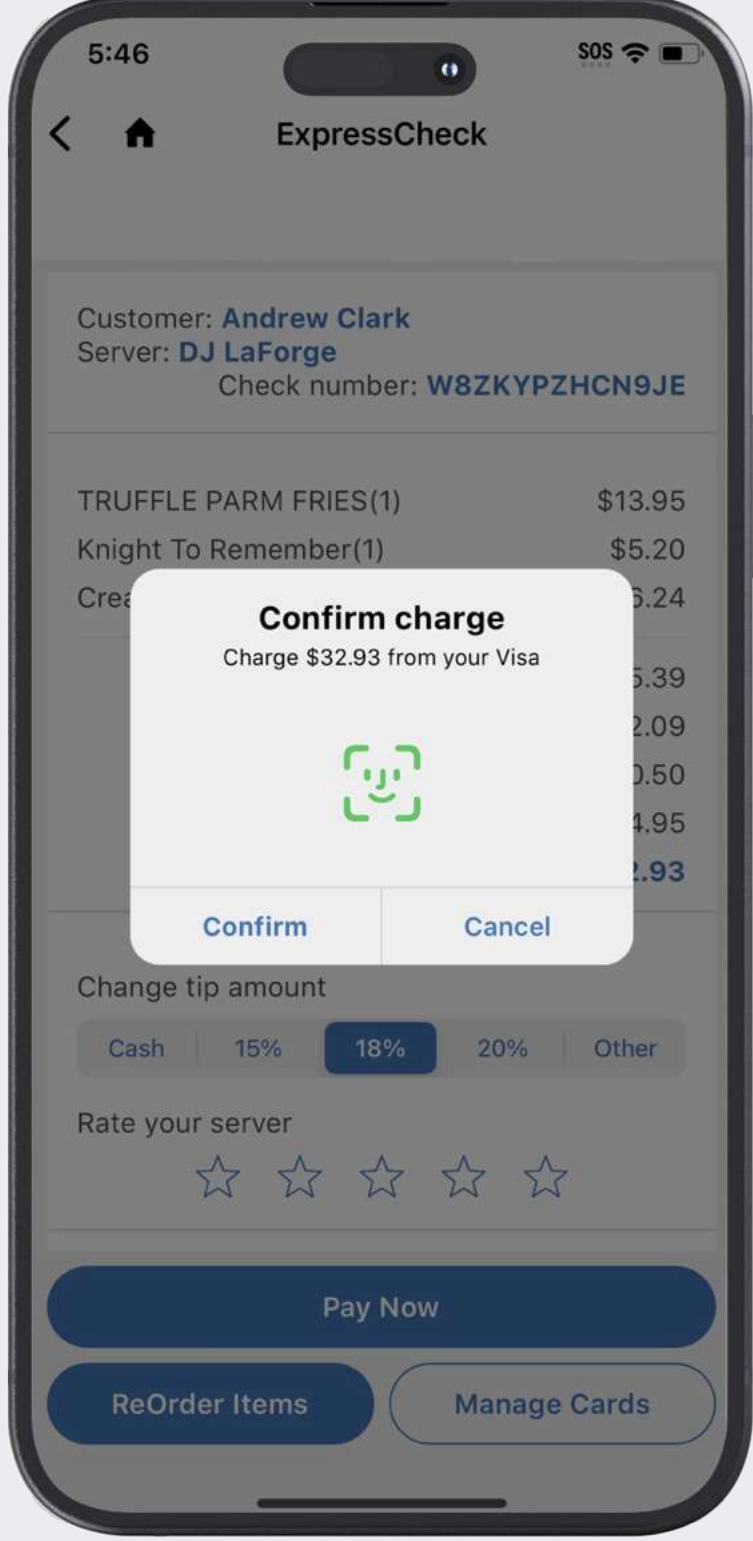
5:46

SOS

ExpressCheck

Customer: Andrew Clark
Server: DJ LaForge
Check number: W8ZKYPZHCN9JE

TRUFFLE PARM FRIES(1) $13.95
Knight To Remember(1) $5.20
Crea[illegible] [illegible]6.24

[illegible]5.39
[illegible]2.09
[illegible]0.50
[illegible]4.95
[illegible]2.93

Confirm charge
Charge $32.93 from your Visa

Confirm
Cancel

Change tip amount

| Cash | 15% | 18% | 20% | Other |
|---|---|---|---|---|

Rate your server

Pay Now

ReOrder Items
Manage Cards